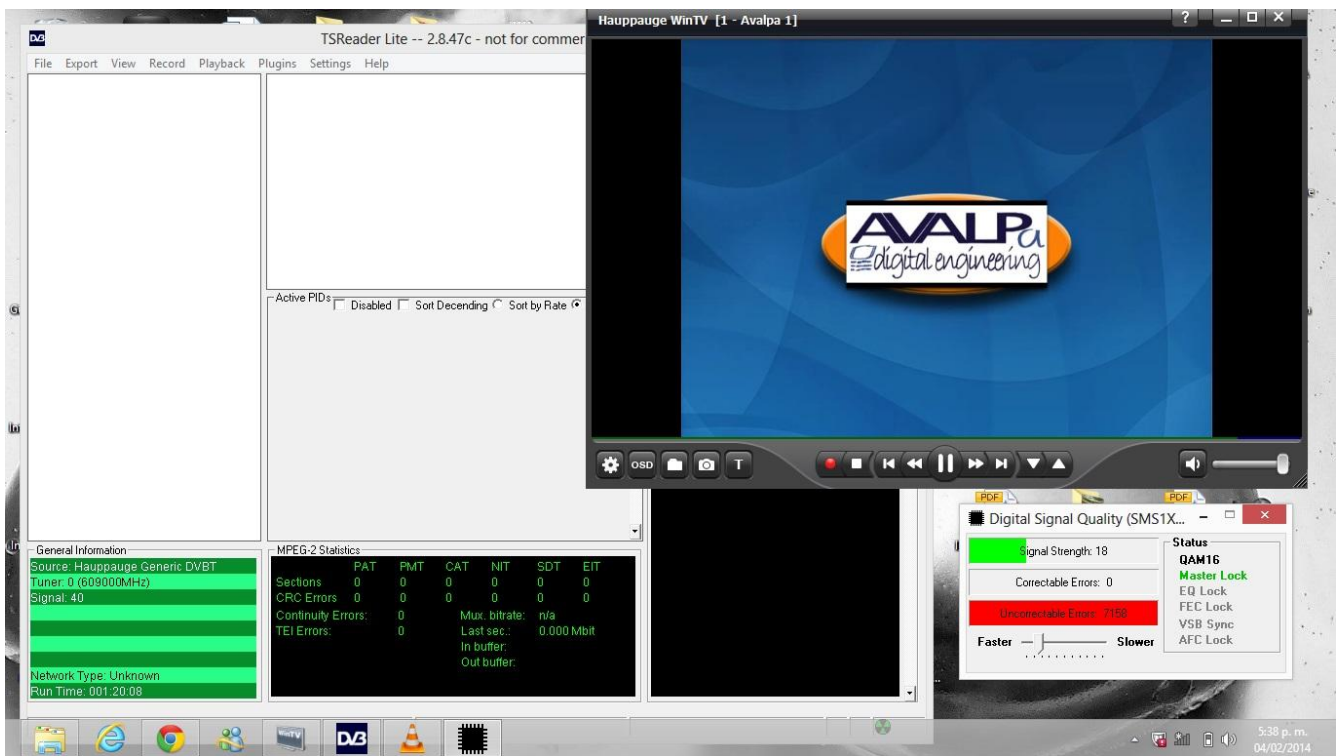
DVB

TSReader Lite -- 2.8.47c - not for commer

File Export View Record Playback Plugins Settings Help

Active PIDs Disabled Sort Decending Sort by Rate

General Information
Source: Hauppauge Generic DVBT
Tuner: 0 (609000MHz)
Signal: 40

Network Type: Unknown
Run Time: 001:20:08

MPEG-2 Statistics

| | PAT | PMT | CAT | NIT | SDT | EIT |
|---|---|---|---|---|---|---|
| Sections | 0 | 0 | 0 | 0 | 0 | 0 |
| CRC Errors | 0 | 0 | 0 | 0 | 0 | 0 |

Continuity Errors: 0
TEI Errors: 0
Mux. bitrate: n/a
Last sec.: 0.000 Mbit
In buffer:
Out buffer:

Hauppauge WinTV [1 - Avalpa 1]

AVALPa
digital engineering

OSD T

PDF PDF

Digital Signal Quality (SMS1X...

Signal Strength: 18
Correctable Errors: 0
Uncorrectable Errors: 7150
Faster Slower

Status
QAM16
Master Lock
EQ Lock
FEC Lock
VSB Sync
AFC Lock

DVB

5:38 p. m.
04/02/2014